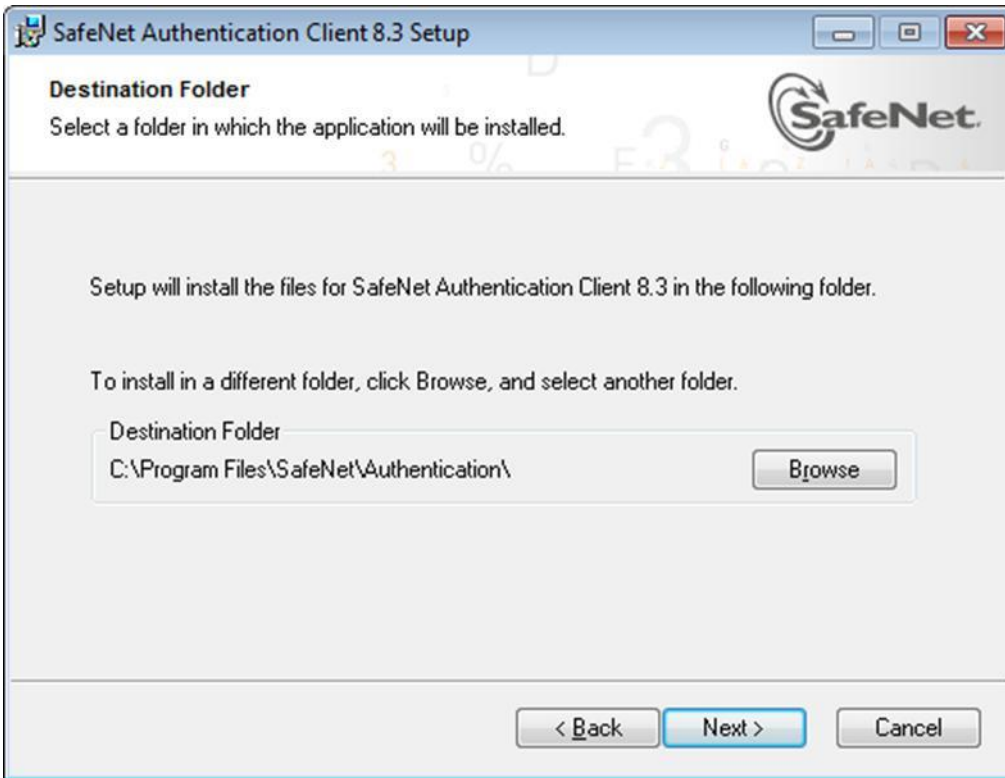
SafeNet Authentication Client 8.3 Setup

Destination Folder

Select a folder in which the application will be installed.

SafeNet

Setup will install the files for SafeNet Authentication Client 8.3 in the following folder.

To install in a different folder, click Browse, and select another folder.

Destination Folder

C:\Program Files\SafeNet\Authentication\

Browse

< Back

Next >

Cancel